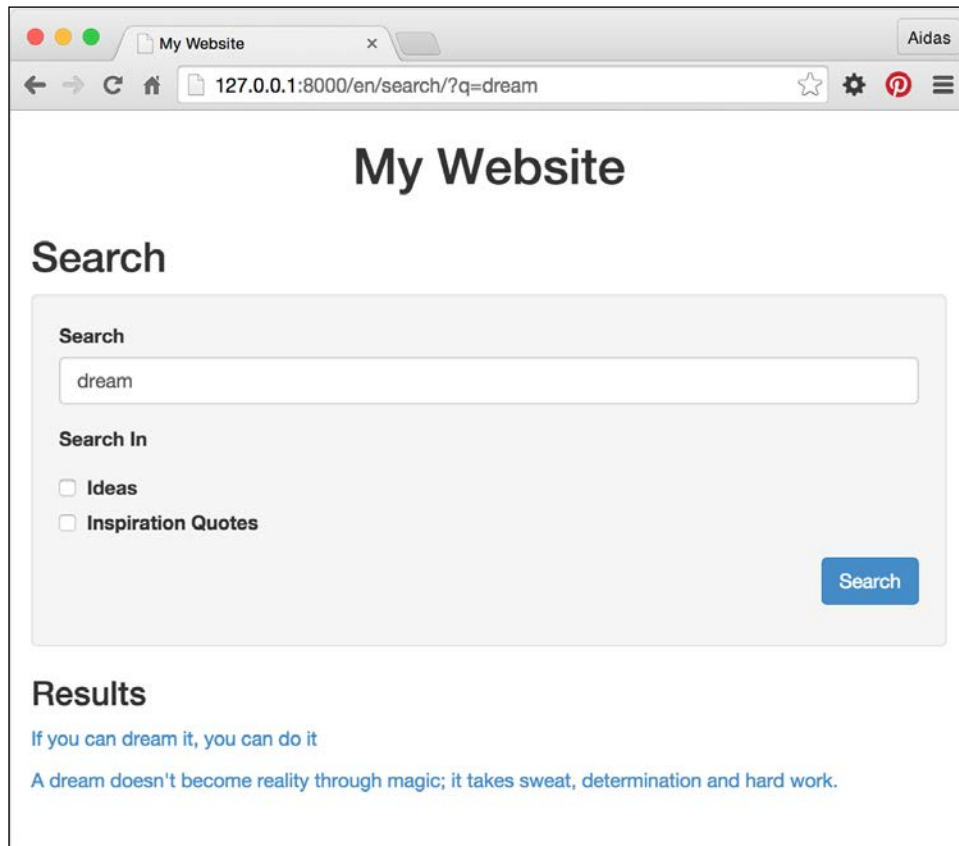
My Website ×

Aidas

127.0.0.1:8000/en/search/?q=dream

My Website

Search

Search

dream

Search In

Ideas

Inspiration Quotes

Search

Results

If you can dream it, you can do it

A dream doesn't become reality through magic; it takes sweat, determination and hard work.